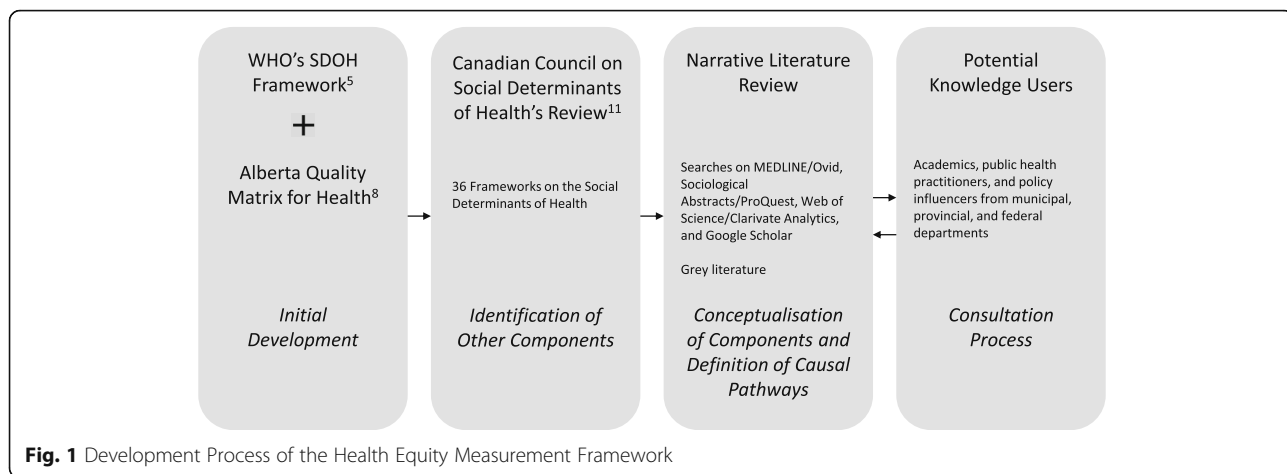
WHO's SDOH Framework$^{5}$

+

Alberta Quality Matrix for Health$^{8}$

*Initial Development*

Canadian Council on Social Determinants of Health's Review$^{11}$

36 Frameworks on the Social Determinants of Health

*Identification of Other Components*

Narrative Literature Review

Searches on MEDLINE/Ovid, Sociological Abstracts/ProQuest, Web of Science/Clarivate Analytics, and Google Scholar

Grey literature

*Conceptualisation of Components and Definition of Causal Pathways*

Potential Knowledge Users

Academics, public health practitioners, and policy influencers from municipal, provincial, and federal departments

*Consultation Process*

**Fig. 1** Development Process of the Health Equity Measurement Framework